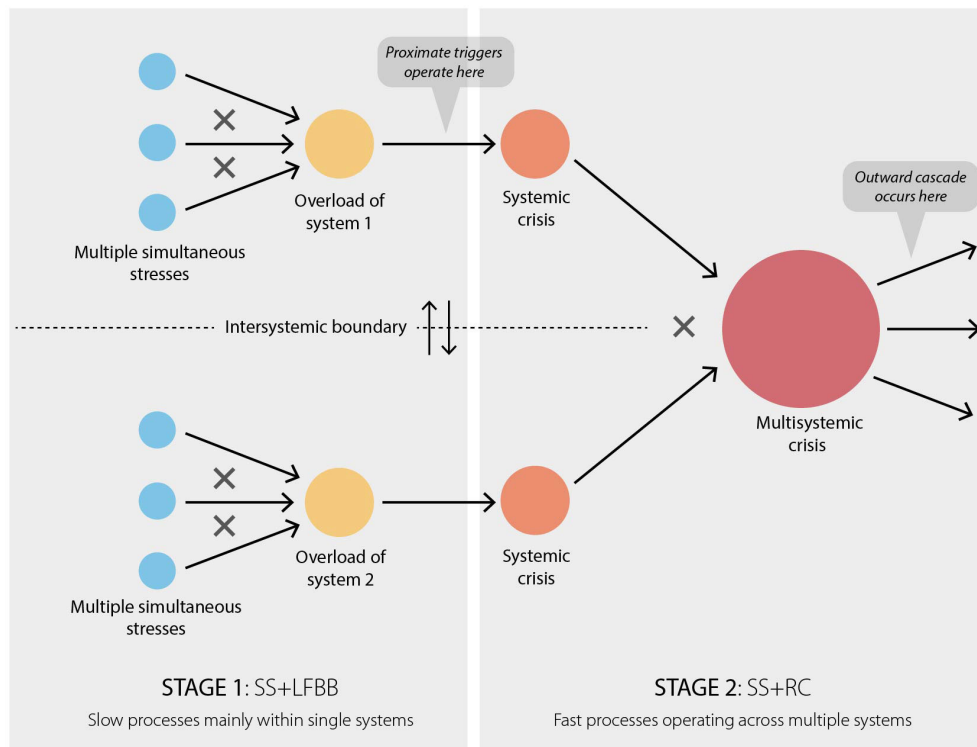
Proximate triggers operate here

Overload of system 1

Systemic crisis

Multiple simultaneous stresses

Outward cascade occurs here

Intersystemic boundary

Multisystemic crisis

Overload of system 2

Systemic crisis

Multiple simultaneous stresses

STAGE 1: SS+LFBB

Slow processes mainly within single systems

STAGE 2: SS+RC

Fast processes operating across multiple systems